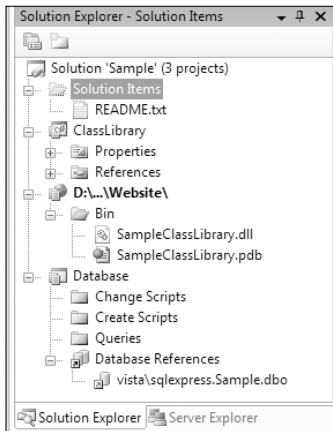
Solution Explorer - Solution Items

Solution 'Sample' (3 projects)
Solution Items
README.txt
ClassLibrary
Properties
References
D:\...\Website\
Bin
SampleClassLibrary.dll
SampleClassLibrary.pdb
Database
Change Scripts
Create Scripts
Queries
Database References
vista\sqlexpress.Sample.dbo

Solution Explorer
Server Explorer